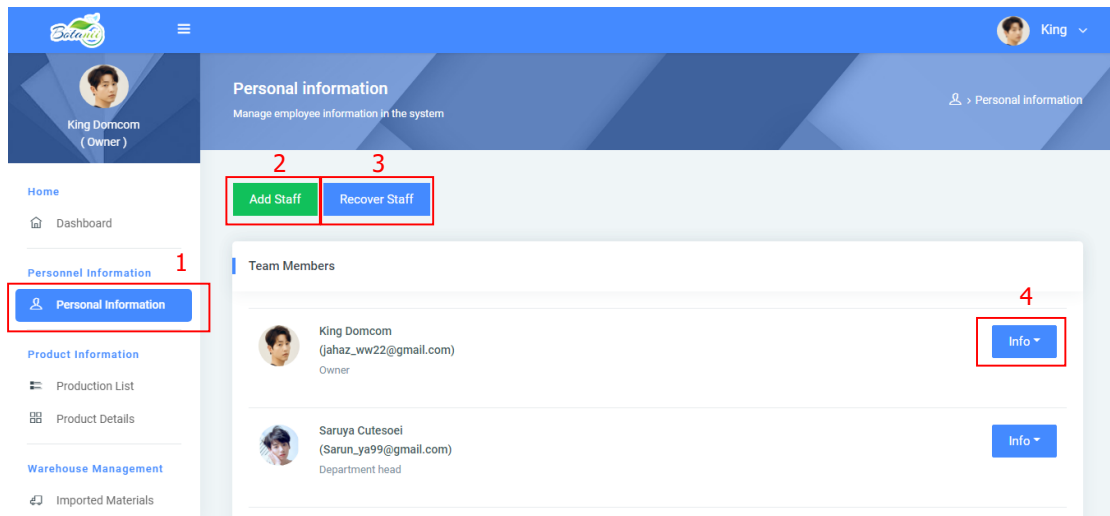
Botanic

King

King Domcom
( Owner )

Personal information
Manage employee information in the system

> Personal information

Home
Dashboard

Personnel Information
1
Personal Information

Product Information
Production List
Product Details

Warehouse Management
Imported Materials

2
Add Staff
3
Recover Staff

Team Members

4

King Domcom
(jahaz_ww22@gmail.com)
Owner
Info

Saruya Cutesoei
(Sarun_ya99@gmail.com)
Department head
Info